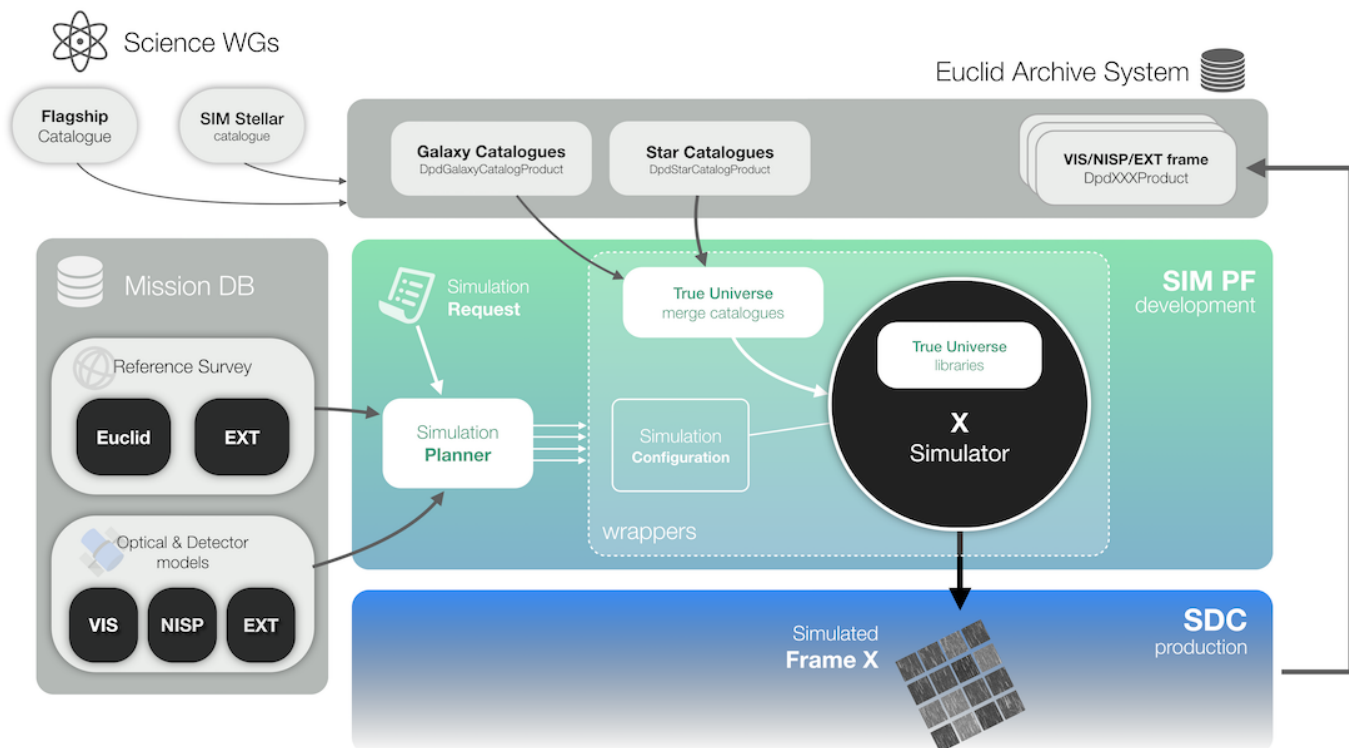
Science WGs

Flagship
Catalogue

SIM Stellar
catalogue

Euclid Archive System

Galaxy Catalogues
DpdGalaxyCatalogProduct

Star Catalogues
DpdStarCatalogProduct

VIS/NISP/EXT frame
DpdXXXProduct

Mission DB

Simulation
Request

True Universe
merge catalogues

SIM PF
development

True Universe
libraries

Reference Survey

Euclid

EXT

Simulation
Planner

Simulation
Configuration

X
Simulator

wrappers

Optical & Detector
models

VIS

NISP

EXT

Simulated
Frame X

SDC
production